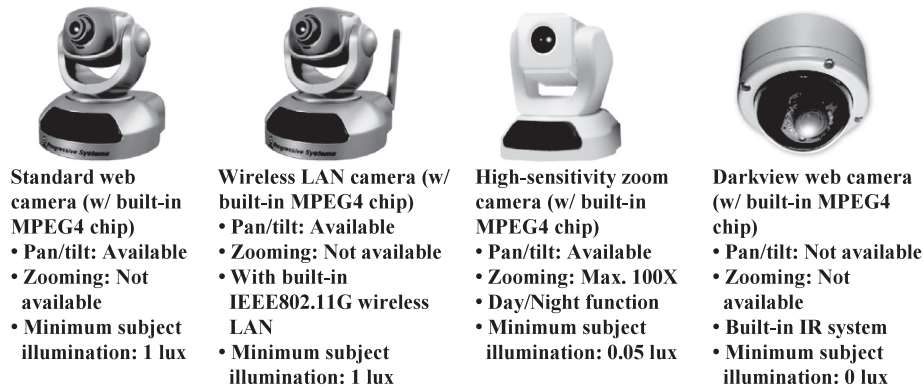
Progressive Systems

Standard web camera (w/ built-in MPEG4 chip)
• Pan/tilt: Available
• Zooming: Not available
• Minimum subject illumination: 1 lux

Progressive Systems

Wireless LAN camera (w/ built-in MPEG4 chip)
• Pan/tilt: Available
• Zooming: Not available
• With built-in IEEE802.11G wireless LAN
• Minimum subject illumination: 1 lux

High-sensitivity zoom camera (w/ built-in MPEG4 chip)
• Pan/tilt: Available
• Zooming: Max. 100X
• Day/Night function
• Minimum subject illumination: 0.05 lux

Darkview web camera (w/ built-in MPEG4 chip)
• Pan/tilt: Not available
• Zooming: Not available
• Built-in IR system
• Minimum subject illumination: 0 lux